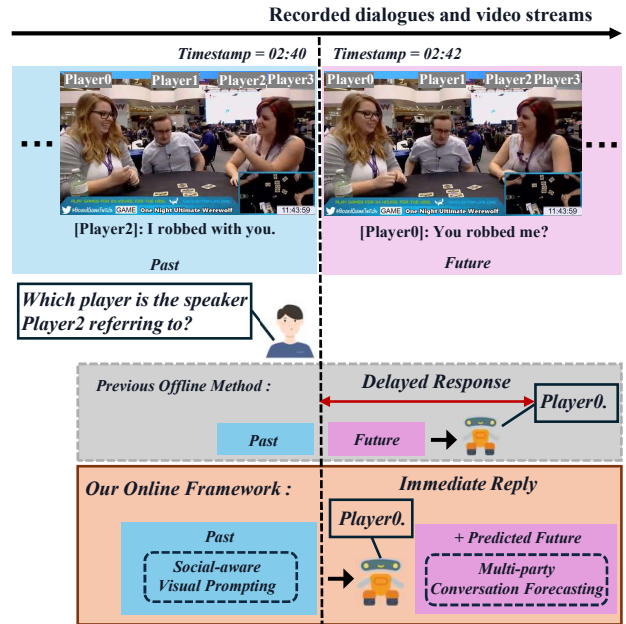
Recorded dialogues and video streams

Timestamp = 02:40

Player0 Player1 Player2 Player3

GAME One Night Ultimate Werewolf

11:43:59

[Player2]: I robbed with you.

Past

Timestamp = 02:42

Player0 Player1 Player2 Player3

GAME One Night Ultimate Werewolf

11:43:59

[Player0]: You robbed me?

Future

Which player is the speaker Player2 referring to?

Previous Offline Method :

Delayed Response

Player0.

Past

Future

Our Online Framework :

Immediate Reply

Past

Social-aware Visual Prompting

Player0.

+ Predicted Future

Multi-party Conversation Forecasting